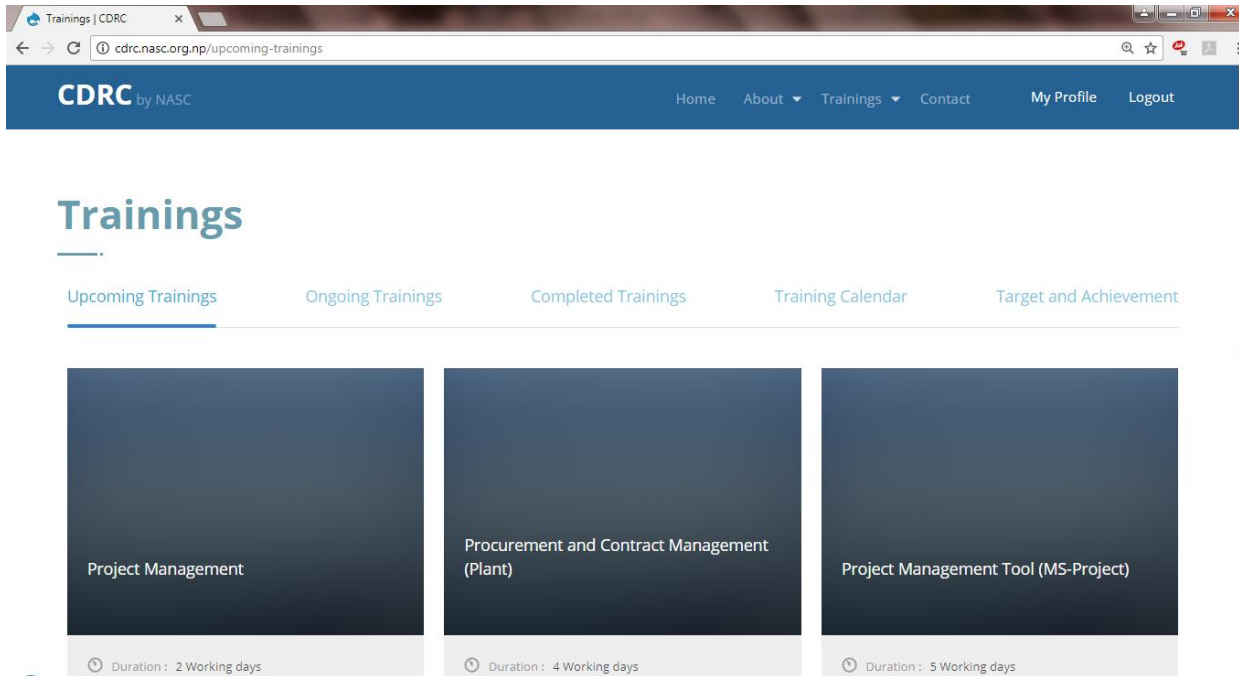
Trainings | CDRC ×

cdrc.nasc.org.np/upcoming-trainings

CDRC by NASC

Home About Trainings Contact My Profile Logout

Trainings

Upcoming Trainings Ongoing Trainings Completed Trainings Training Calendar Target and Achievement

Project Management

Duration : 2 Working days

Procurement and Contract Management (Plant)

Duration : 4 Working days

Project Management Tool (MS-Project)

Duration : 5 Working days